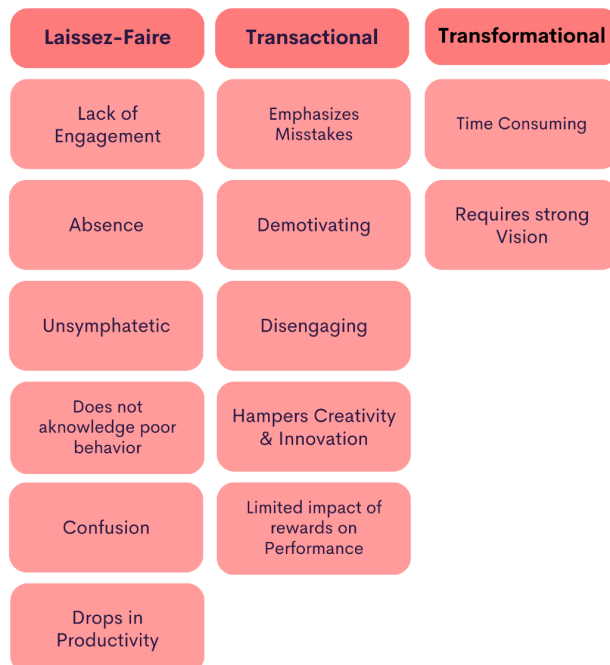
Laissez-Faire

Lack of Engagement

Absence

Unsymphatetic

Does not aknowledge poor behavior

Confusion

Drops in Productivity

Transactional

Emphasizes Misstakes

Demotivating

Disengaging

Hampers Creativity & Innovation

Limited impact of rewards on Performance

Transformational

Time Consuming

Requires strong Vision